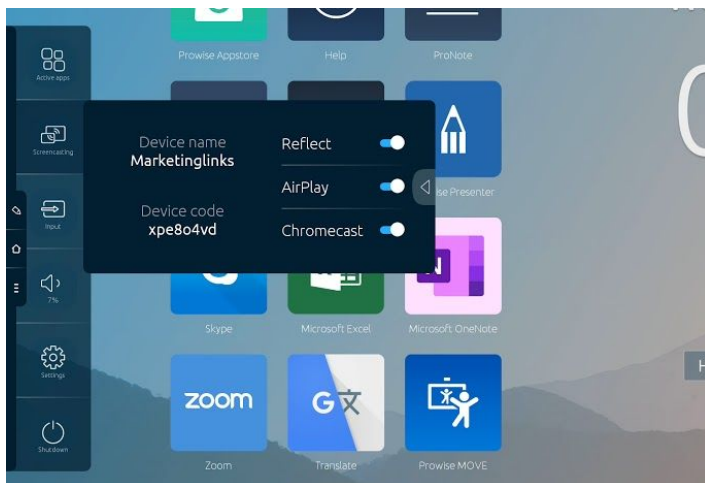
Prowise Appstore
Help
ProNote

Active apps

Screencasting

Device name
Marketinglinks

Device code
xpe8o4vd

Reflect
AirPlay
Chromecast

ise Presenter

Input

7%

Skype
Microsoft Excel
Microsoft OneNote

Settings

zoom

Shutdown

Zoom
Translate
Prowise MOVE